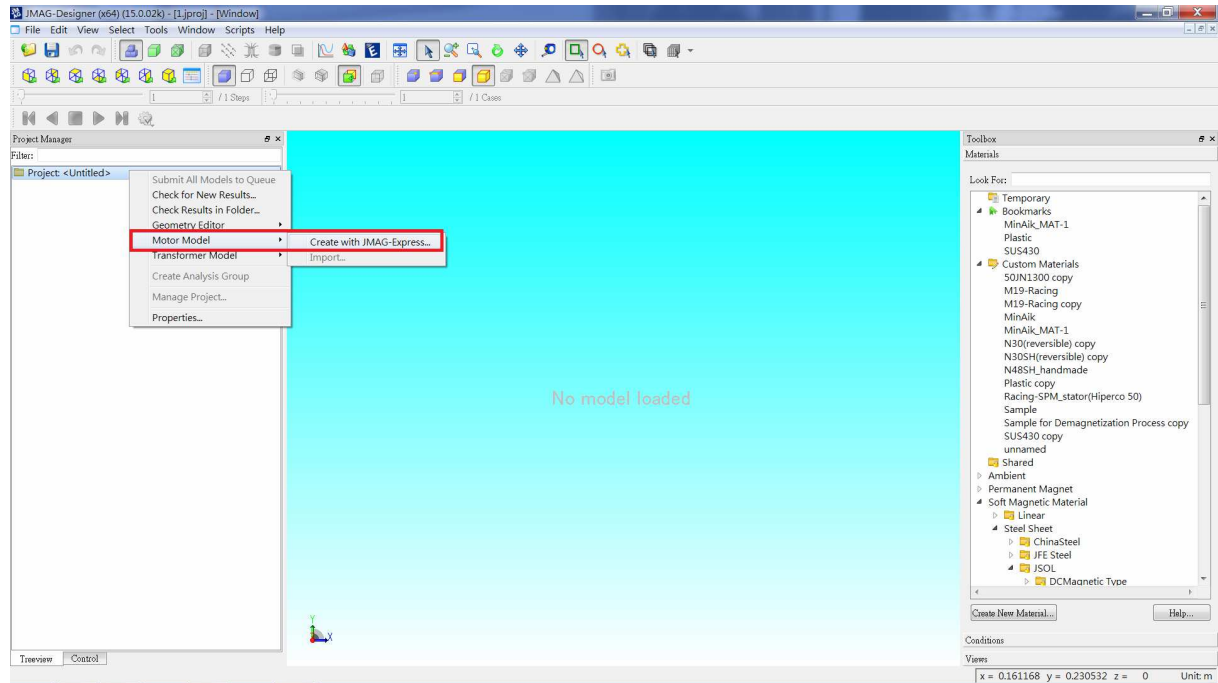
JMAG-Designer (x64) (15.0.02k) - [1.jproj] - [Window]

File Edit View Select Tools Window Scripts Help

1 / 1 Steps 1 / 1 Cases

Project Manager

Filter:

Project: <Untitled>

Submit All Models to Queue
Check for New Results...
Check Results in Folder...
Geometry Editor
Motor Model
Transformer Model
Create Analysis Group
Manage Project...
Properties...

Create with JMAG-Express...
Import...

No model loaded

Y
X

Treeview Control

Toolbox

Materials

Look For:

Temporary
Bookmarks
MinAik_MAT-1
Plastic
SUS430
Custom Materials
50JN1300 copy
M19-Racing
M19-Racing copy
MinAik
MinAik_MAT-1
N30(reversible) copy
N30SH(reversible) copy
N48SH_handmade
Plastic copy
Racing-SPM_stator(Hiperco 50)
Sample
Sample for Demagnetization Process copy
SUS430 copy
unnamed
Shared
Ambient
Permanent Magnet
Soft Magnetic Material
Linear
Steel Sheet
ChinaSteel
JFE Steel
JSOL
DCMagnetic Type

Create New Material... Help...

Conditions

Views

x = 0.161168 y = 0.230532 z = 0 Unit: m